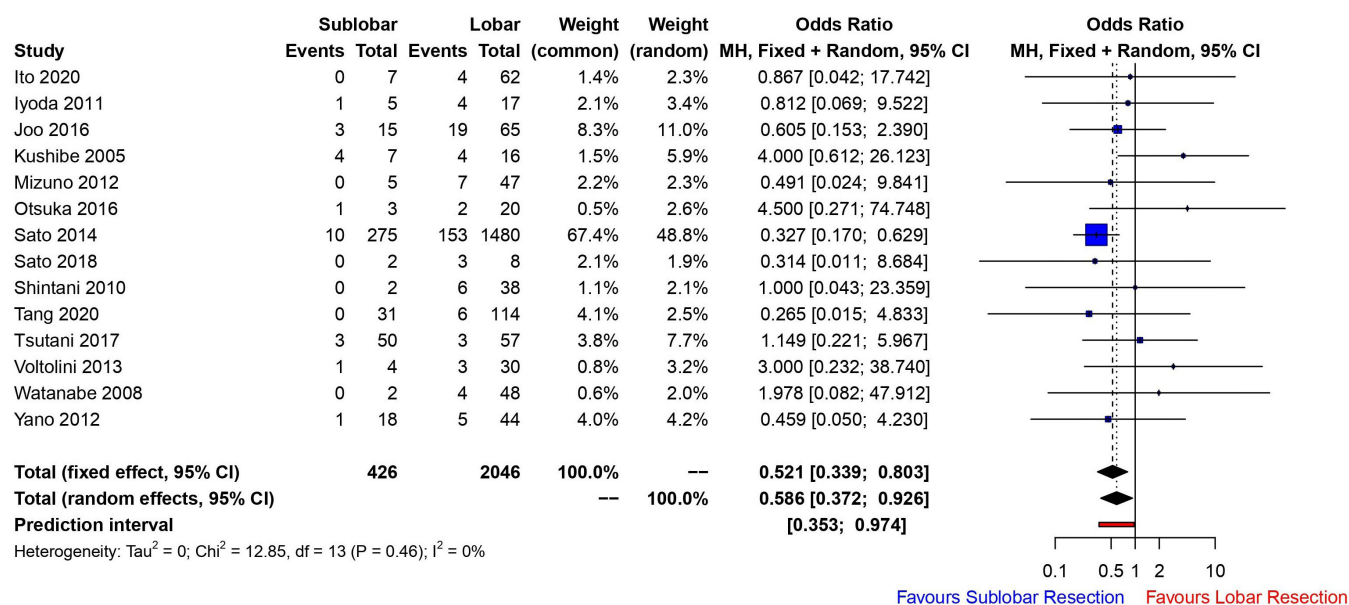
| Study | Sublobar Events | Sublobar Total | Lobar Events | Lobar Total | Weight (common) | Weight (random) | Odds Ratio MH, Fixed + Random, 95% CI |
|---|---|---|---|---|---|---|---|
| Ito 2020 | 0 | 7 | 4 | 62 | 1.4% | 2.3% | 0.867 [0.042; 17.742] |
| Iyoda 2011 | 1 | 5 | 4 | 17 | 2.1% | 3.4% | 0.812 [0.069; 9.522] |
| Joo 2016 | 3 | 15 | 19 | 65 | 8.3% | 11.0% | 0.605 [0.153; 2.390] |
| Kushibe 2005 | 4 | 7 | 4 | 16 | 1.5% | 5.9% | 4.000 [0.612; 26.123] |
| Mizuno 2012 | 0 | 5 | 7 | 47 | 2.2% | 2.3% | 0.491 [0.024; 9.841] |
| Otsuka 2016 | 1 | 3 | 2 | 20 | 0.5% | 2.6% | 4.500 [0.271; 74.748] |
| Sato 2014 | 10 | 275 | 153 | 1480 | 67.4% | 48.8% | 0.327 [0.170; 0.629] |
| Sato 2018 | 0 | 2 | 3 | 8 | 2.1% | 1.9% | 0.314 [0.011; 8.684] |
| Shintani 2010 | 0 | 2 | 6 | 38 | 1.1% | 2.1% | 1.000 [0.043; 23.359] |
| Tang 2020 | 0 | 31 | 6 | 114 | 4.1% | 2.5% | 0.265 [0.015; 4.833] |
| Tsutani 2017 | 3 | 50 | 3 | 57 | 3.8% | 7.7% | 1.149 [0.221; 5.967] |
| Voltolini 2013 | 1 | 4 | 3 | 30 | 0.8% | 3.2% | 3.000 [0.232; 38.740] |
| Watanabe 2008 | 0 | 2 | 4 | 48 | 0.6% | 2.0% | 1.978 [0.082; 47.912] |
| Yano 2012 | 1 | 18 | 5 | 44 | 4.0% | 4.2% | 0.459 [0.050; 4.230] |
| Total (fixed effect, 95% CI) | | 426 | | 2046 | 100.0% | -- | 0.521 [0.339; 0.803] |
| Total (random effects, 95% CI) | | | | | -- | 100.0% | 0.586 [0.372; 0.926] |
| Prediction interval | | | | | | | [0.353; 0.974] |

Heterogeneity: Tau$^2$ = 0; Chi$^2$ = 12.85, df = 13 (P = 0.46); I$^2$ = 0%

Odds Ratio
MH, Fixed + Random, 95% CI

0.1 0.5 1 2 10

Favours Sublobar Resection Favours Lobar Resection